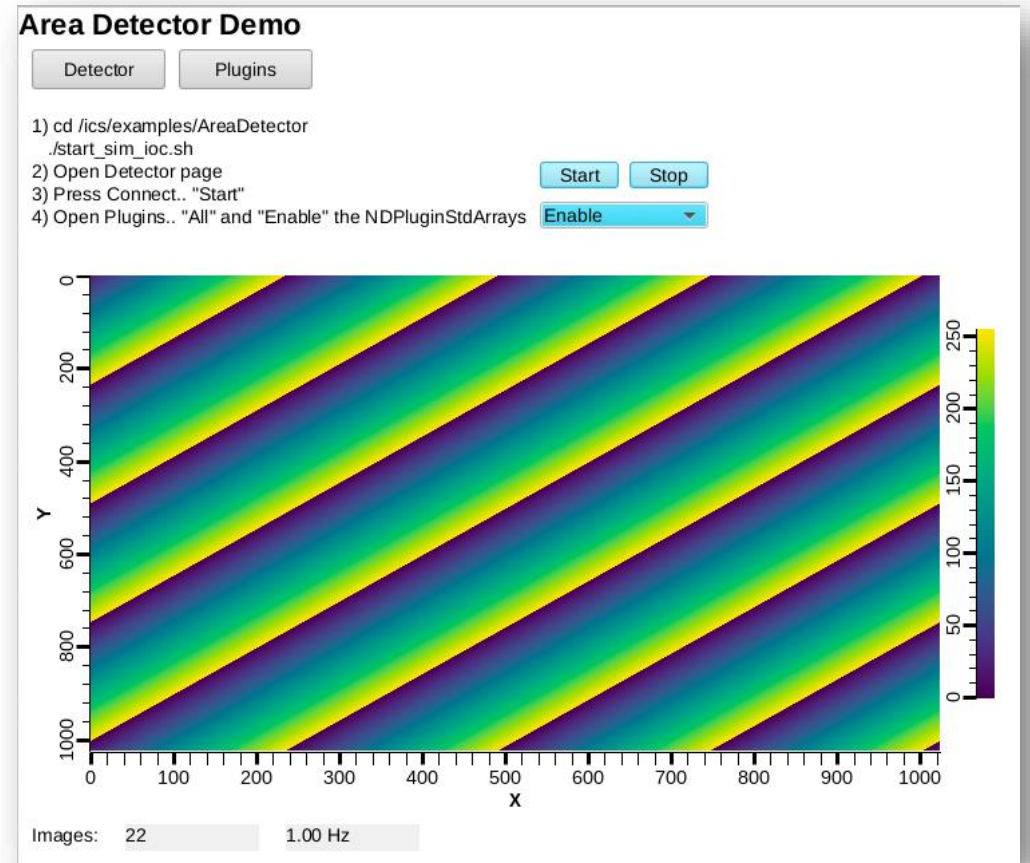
Area Detector Demo

Detector

Plugins

1) cd /ics/examples/AreaDetector
./start_sim_ioc.sh
2) Open Detector page
3) Press Connect.. "Start"
4) Open Plugins.. "All" and "Enable" the NDPluginStdArrays

Start

Stop

Enable

0
200
400
600
800
1000

Y

0
100
200
300
400
500
600
700
800
900
1000

X

250
200
150
100
50
0

Images: 22

1.00 Hz